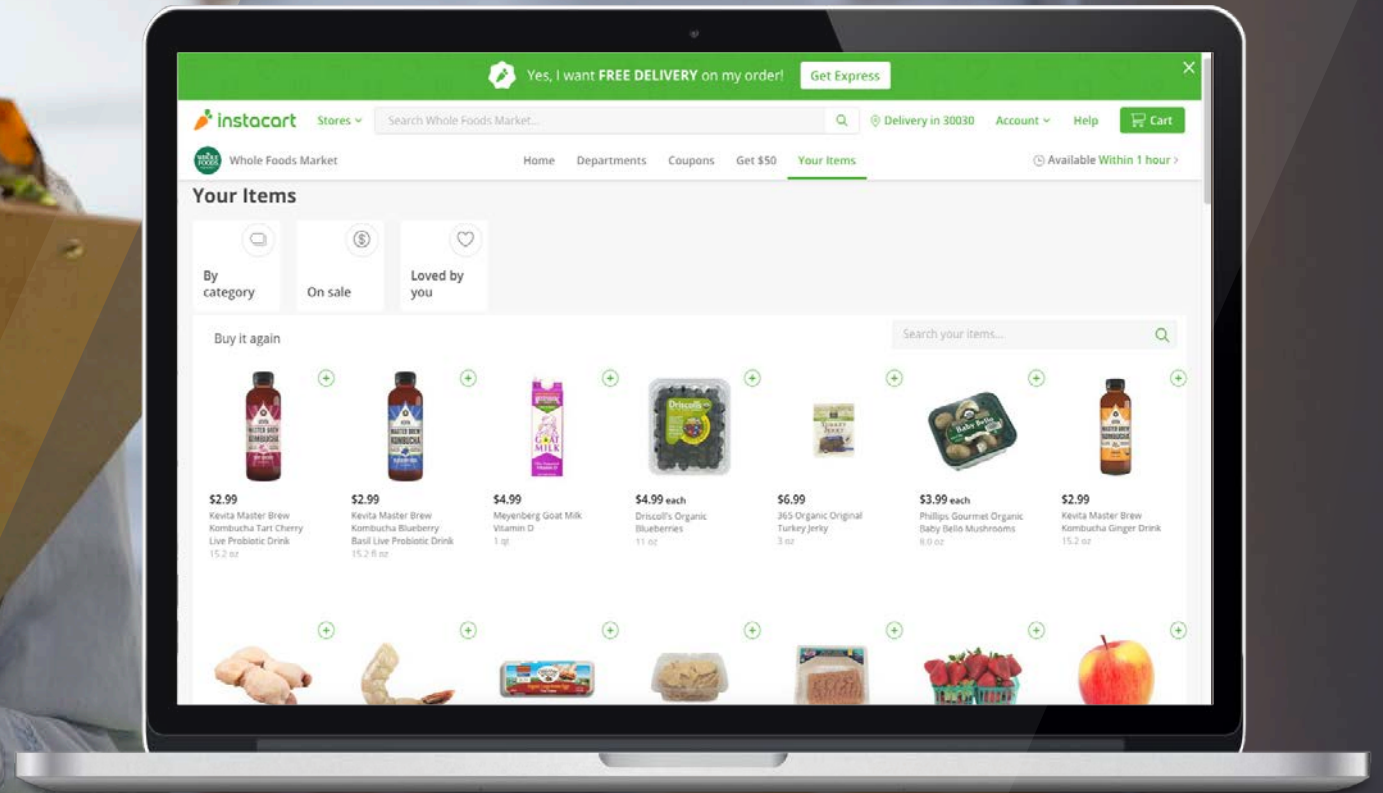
Yes, I want FREE DELIVERY on my order! Get Express

instacart Stores Search Whole Foods Market... Delivery in 30030 Account Help Cart

Whole Foods Market Home Departments Coupons Get $50 Your Items Available Within 1 hour

Your Items

By category

On sale

Loved by you

Buy it again

Search your items...

$2.99
Kevita Master Brew Kombucha Tart Cherry Live Probiotic Drink
15.2 oz

$2.99
Kevita Master Brew Kombucha Blueberry Basil Live Probiotic Drink
15.2 fl oz

$4.99
Meyenberg Goat Milk Vitamin D
1 qt

$4.99 each
Driscoll's Organic Blueberries
11 oz

$6.99
365 Organic Original Turkey Jerky
3 oz

$3.99 each
Phillips Gourmet Organic Baby Bella Mushrooms
8.0 oz

$2.99
Kevita Master Brew Kombucha Ginger Drink
15.2 oz